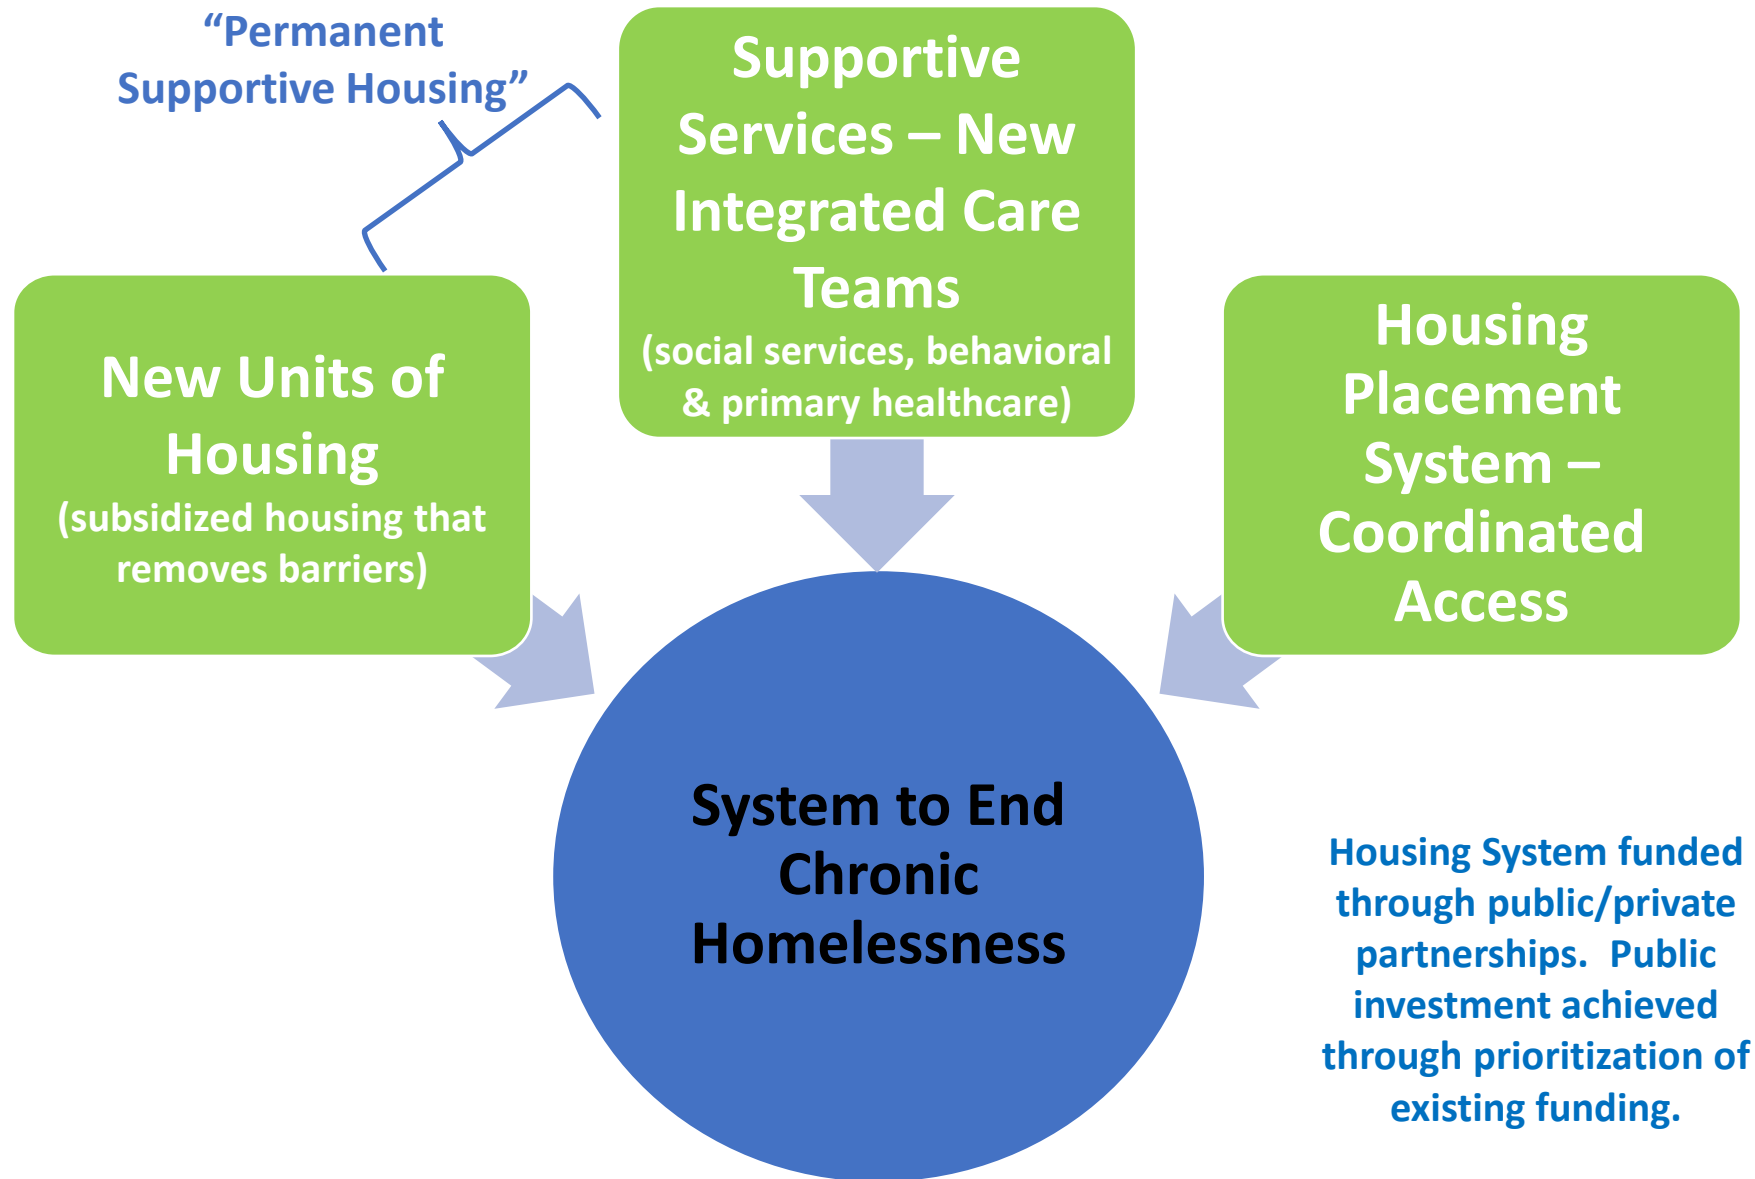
"Permanent Supportive Housing"

Supportive Services – New Integrated Care Teams
(social services, behavioral & primary healthcare)

New Units of Housing
(subsidized housing that removes barriers)

Housing Placement System – Coordinated Access

System to End Chronic Homelessness

Housing System funded through public/private partnerships. Public investment achieved through prioritization of existing funding.